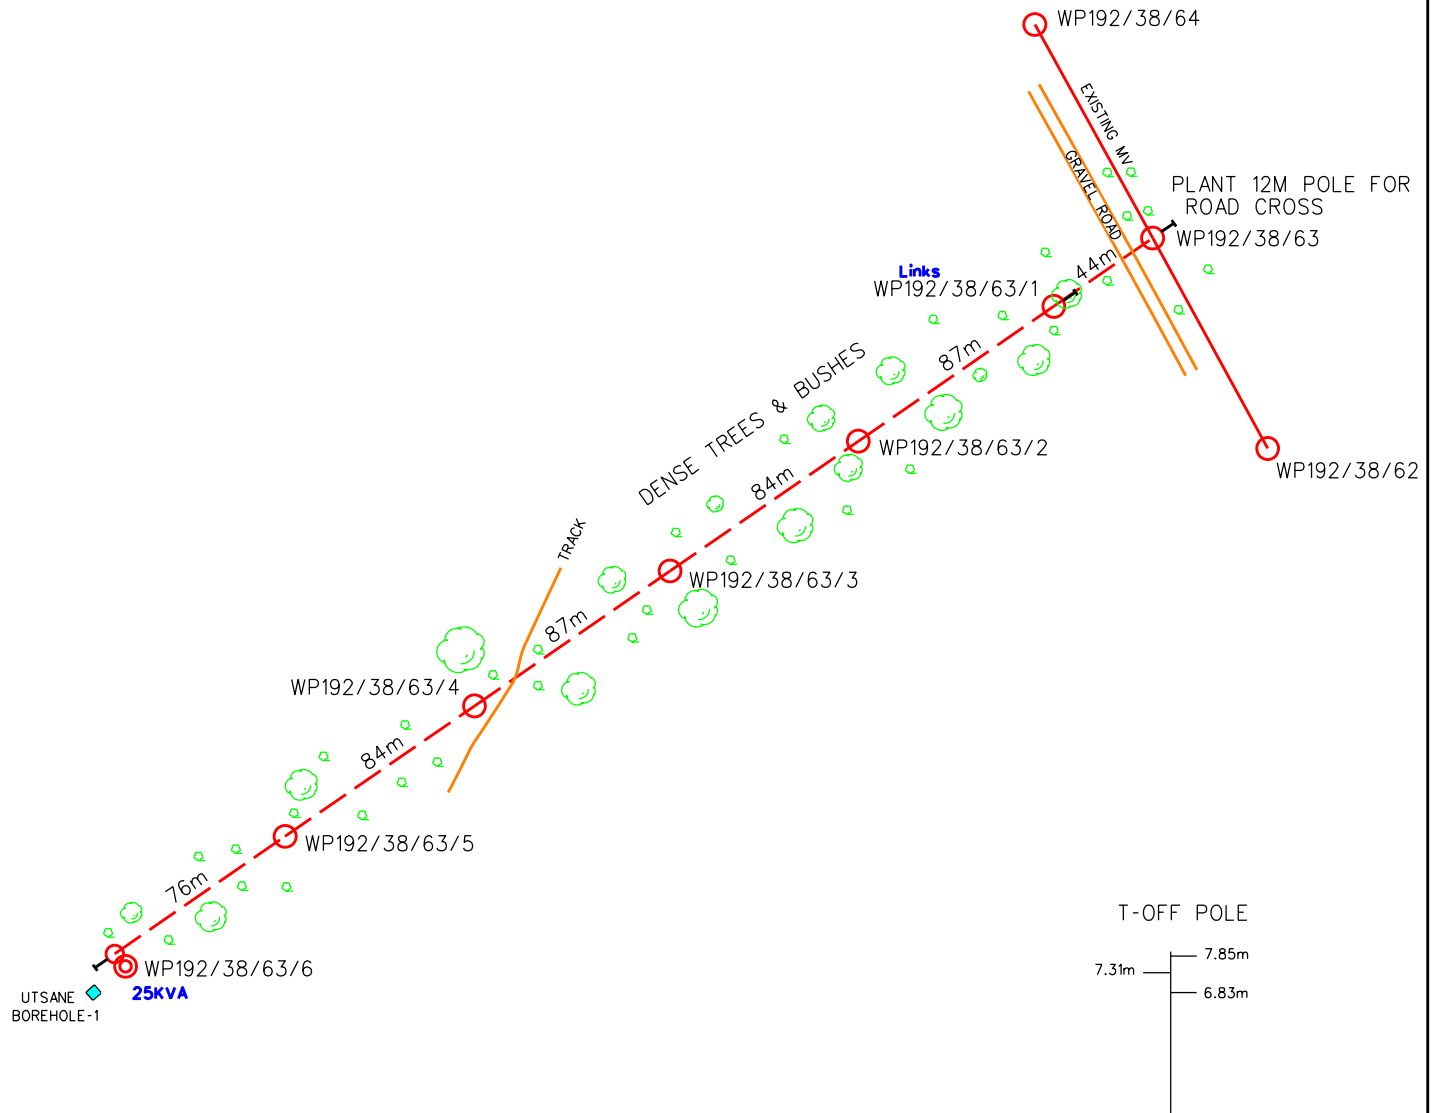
WP192/38/64

EXISTING MV

GRAVEL ROAD

PLANT 12M POLE FOR ROAD CROSS

WP192/38/63

Links

WP192/38/63/1

44m

87m

DENSE TREES & BUSHES

WP192/38/63/2

WP192/38/62

84m

TRACK

WP192/38/63/3

87m

WP192/38/63/4

84m

WP192/38/63/5

76m

WP192/38/63/6

25KVA

UTSANE BOREHOLE-1

T-OFF POLE

7.85m

7.31m

6.83m